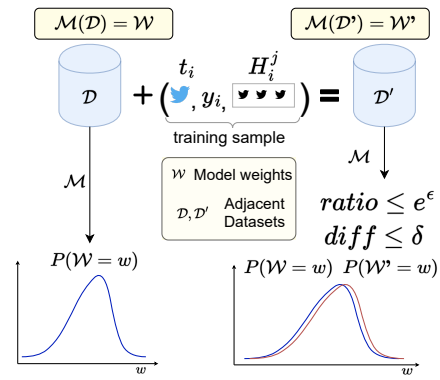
$\mathcal{M}(\mathcal{D}) = \mathcal{W}$

$\mathcal{M}(\mathcal{D'}) = \mathcal{W'}$

$\mathcal{D}$

$+ ( t_i, y_i, H_i^j ) =$

training sample

$\mathcal{D}'$

$\mathcal{M}$

$\mathcal{M}$

$\mathcal{W}$ Model weights

$\mathcal{D}, \mathcal{D}'$ Adjacent Datasets

$ratio \leq e^{\epsilon}$

$diff \leq \delta$

$P(\mathcal{W} = w)$

$w$

$P(\mathcal{W} = w)$ $P(\mathcal{W'} = w)$

$w$